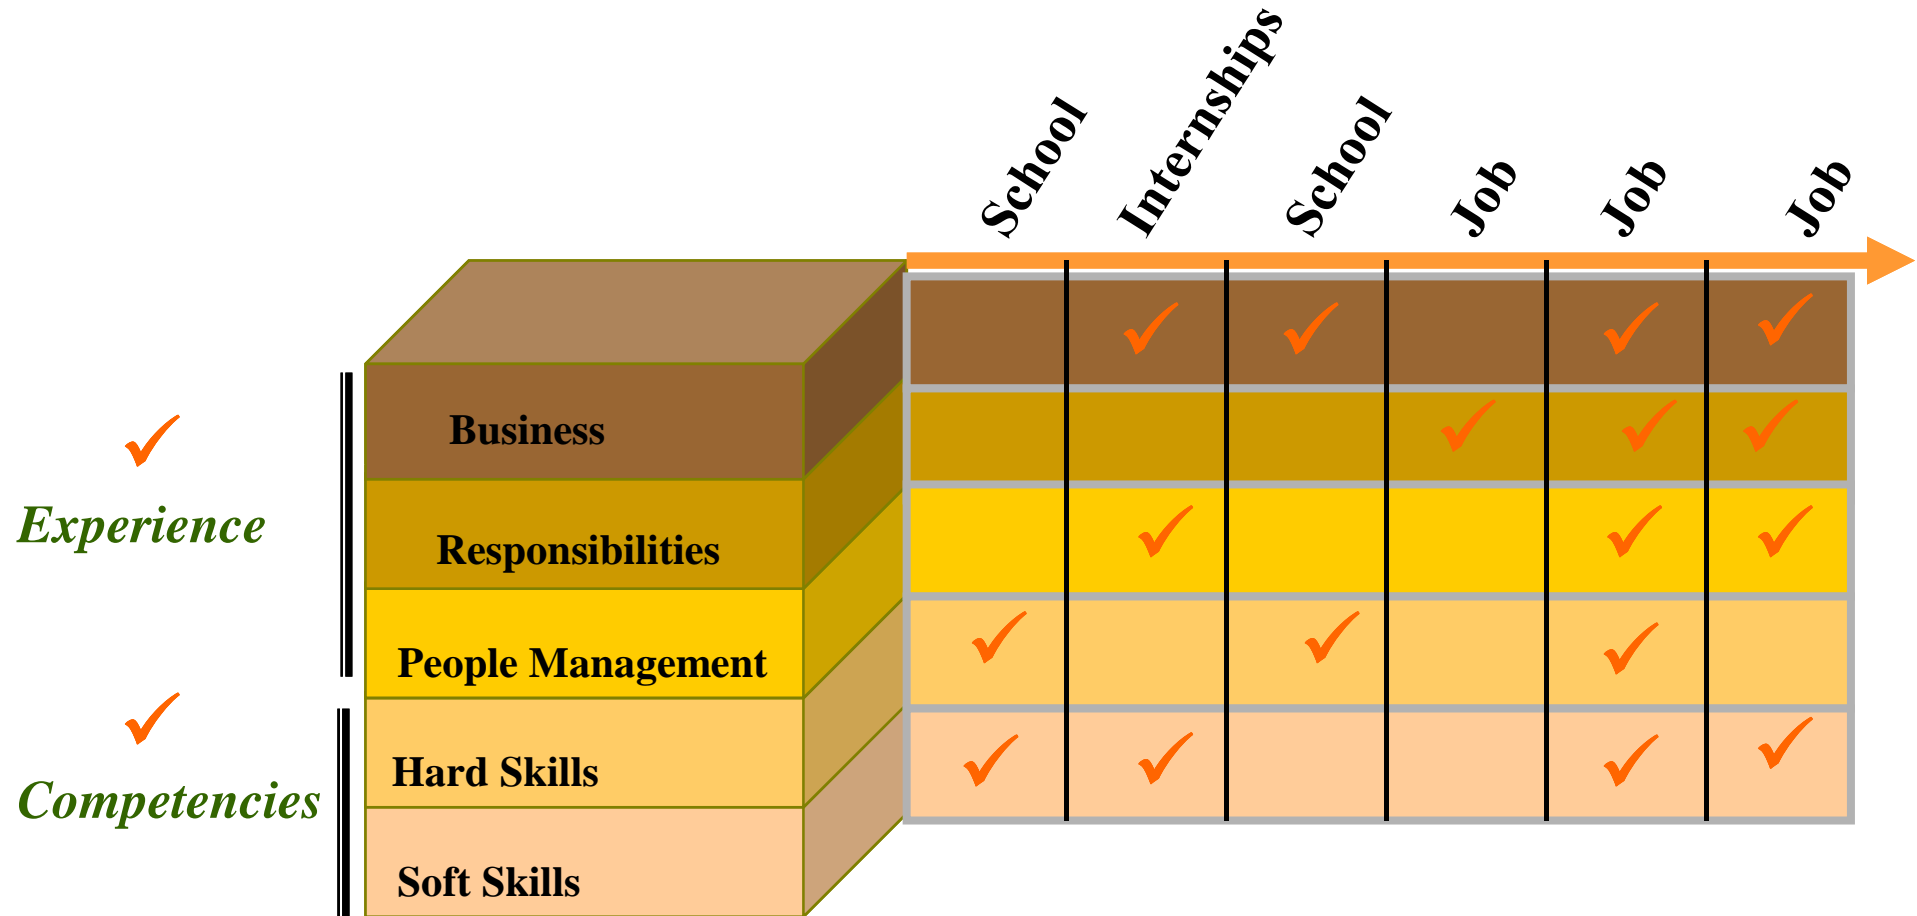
School Internships School Job Job Job

✓ Experience

✓ Competencies

Business

Responsibilities

People Management

Hard Skills

Soft Skills

| | | | | |
|---|---|---|---|---|
| | ✓ | ✓ | | ✓ | ✓ |
| | | | ✓ | ✓ | ✓ |
| | ✓ | | | ✓ | ✓ |
| ✓ | | ✓ | | ✓ | |
| ✓ | ✓ | | | ✓ | ✓ |